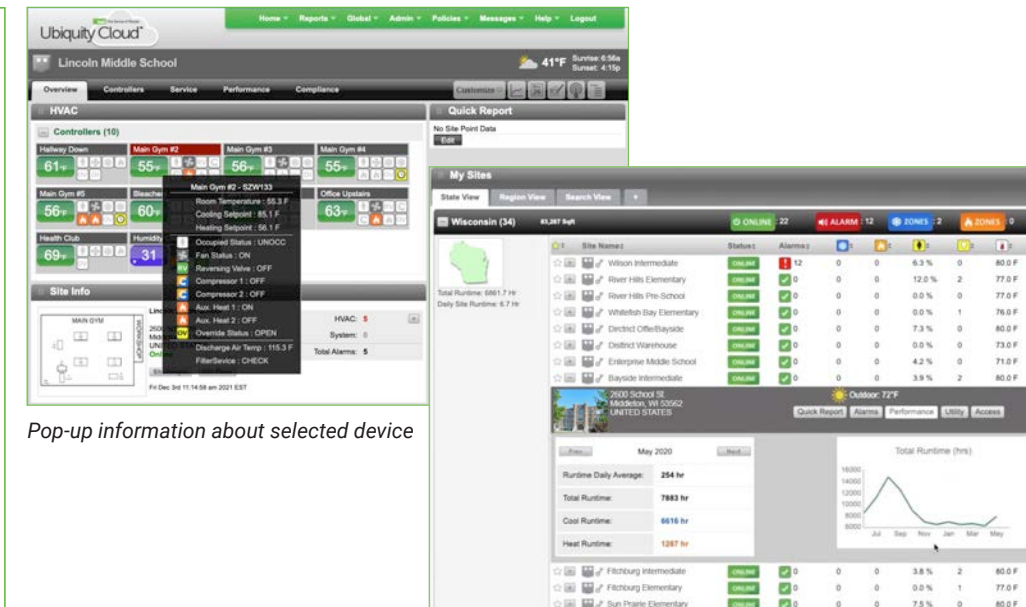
Ubiquity Cloud

Home ▾ Reports ▾ Global ▾ Admin ▾ Policies ▾ Messages ▾ Help ▾ Logout

Lincoln Middle School

41°F Sunrise: 6:56a Sunset: 4:15p

Overview Controllers Service Performance Compliance

Customize

HVAC

Controllers (10)

Hallway Down 61°F
Main Gym #2 55°F
Main Gym #3 56°F
Main Gym #4 55°F
Main Gym #5 56°F
Bleacher 60°F
Office Upstairs 63°F
Health Club 69°F
Humidity 31

Main Gym #2 - SZW133
Room Temperature : 55.3 F
Cooling Setpoint : 85.1 F
Heating Setpoint : 56.1 F
Occupied Status : UNOCC
Fan Status : ON
Reversing Valve : OFF
Compressor 1 : OFF
Compressor 2 : OFF
Aux. Heat 1 : ON
Aux. Heat 2 : OFF
Override Status : OPEN
Discharge Air Temp : 115.3 F
FilterSevice : CHECK

Site Info

MAIN GYM
WORKSHOP

HVAC: 5
System: 0
Total Alarms: 5

Fri Dec 3rd 11:14:58 am 2021 EST

Quick Report

No Site Point Data
Edit

Pop-up information about selected device

My Sites

State View Region View Search View +

Wisconsin (34) 81,267 Sqft

ONLINE 22 ALARM 12 ZONES 2 ZONES 0

Total Runtime: 6861.7 Hr
Daily Site Runtime: 6.7 Hr

| Site Name | Status | Alarms | | | | | |
|---|---|---|---|---|---|---|---|
| Wilson Intermediate | ONLINE | 12 | 0 | 0 | 6.3 % | 0 | 80.0 F |
| River Hills Elementary | ONLINE | 0 | 0 | 0 | 12.0 % | 2 | 77.0 F |
| River Hills Pre-School | ONLINE | 0 | 0 | 0 | 0.0 % | 0 | 77.0 F |
| Whitefish Bay Elementary | ONLINE | 0 | 0 | 0 | 0.0 % | 1 | 76.0 F |
| District Office/Bayside | ONLINE | 0 | 0 | 0 | 7.3 % | 0 | 80.0 F |
| District Warehouse | ONLINE | 0 | 0 | 0 | 0.0 % | 0 | 73.0 F |
| Enterprise Middle School | ONLINE | 0 | 0 | 0 | 4.2 % | 0 | 71.0 F |
| Bayside Intermediate | ONLINE | 0 | 0 | 0 | 3.9 % | 2 | 80.0 F |

2600 School St.
Middleton, WI 53562
UNITED STATES

Outdoor: 72°F

Quick Report Alarms Performance Utility Access

Prev May 2020 Next

| Runtime Daily Average: | 254 hr |
|---|---|
| Total Runtime: | 7883 hr |
| Cool Runtime: | 6616 hr |
| Heat Runtime: | 1267 hr |

Total Runtime (hrs)

16000
14000
12000
10000
8000
6000

Jul Sep Nov Jan Mar May

| Fitchburg Intermediate | ONLINE | 0 | 0 | 0 | 3.8 % | 2 | 80.0 F |
|---|---|---|---|---|---|---|---|
| Fitchburg Elementary | ONLINE | 0 | 0 | 0 | 0.0 % | 1 | 77.0 F |
| Sun Prairie Elementary | ONLINE | 0 | 0 | 0 | 7.5 % | 0 | 80.0 F |